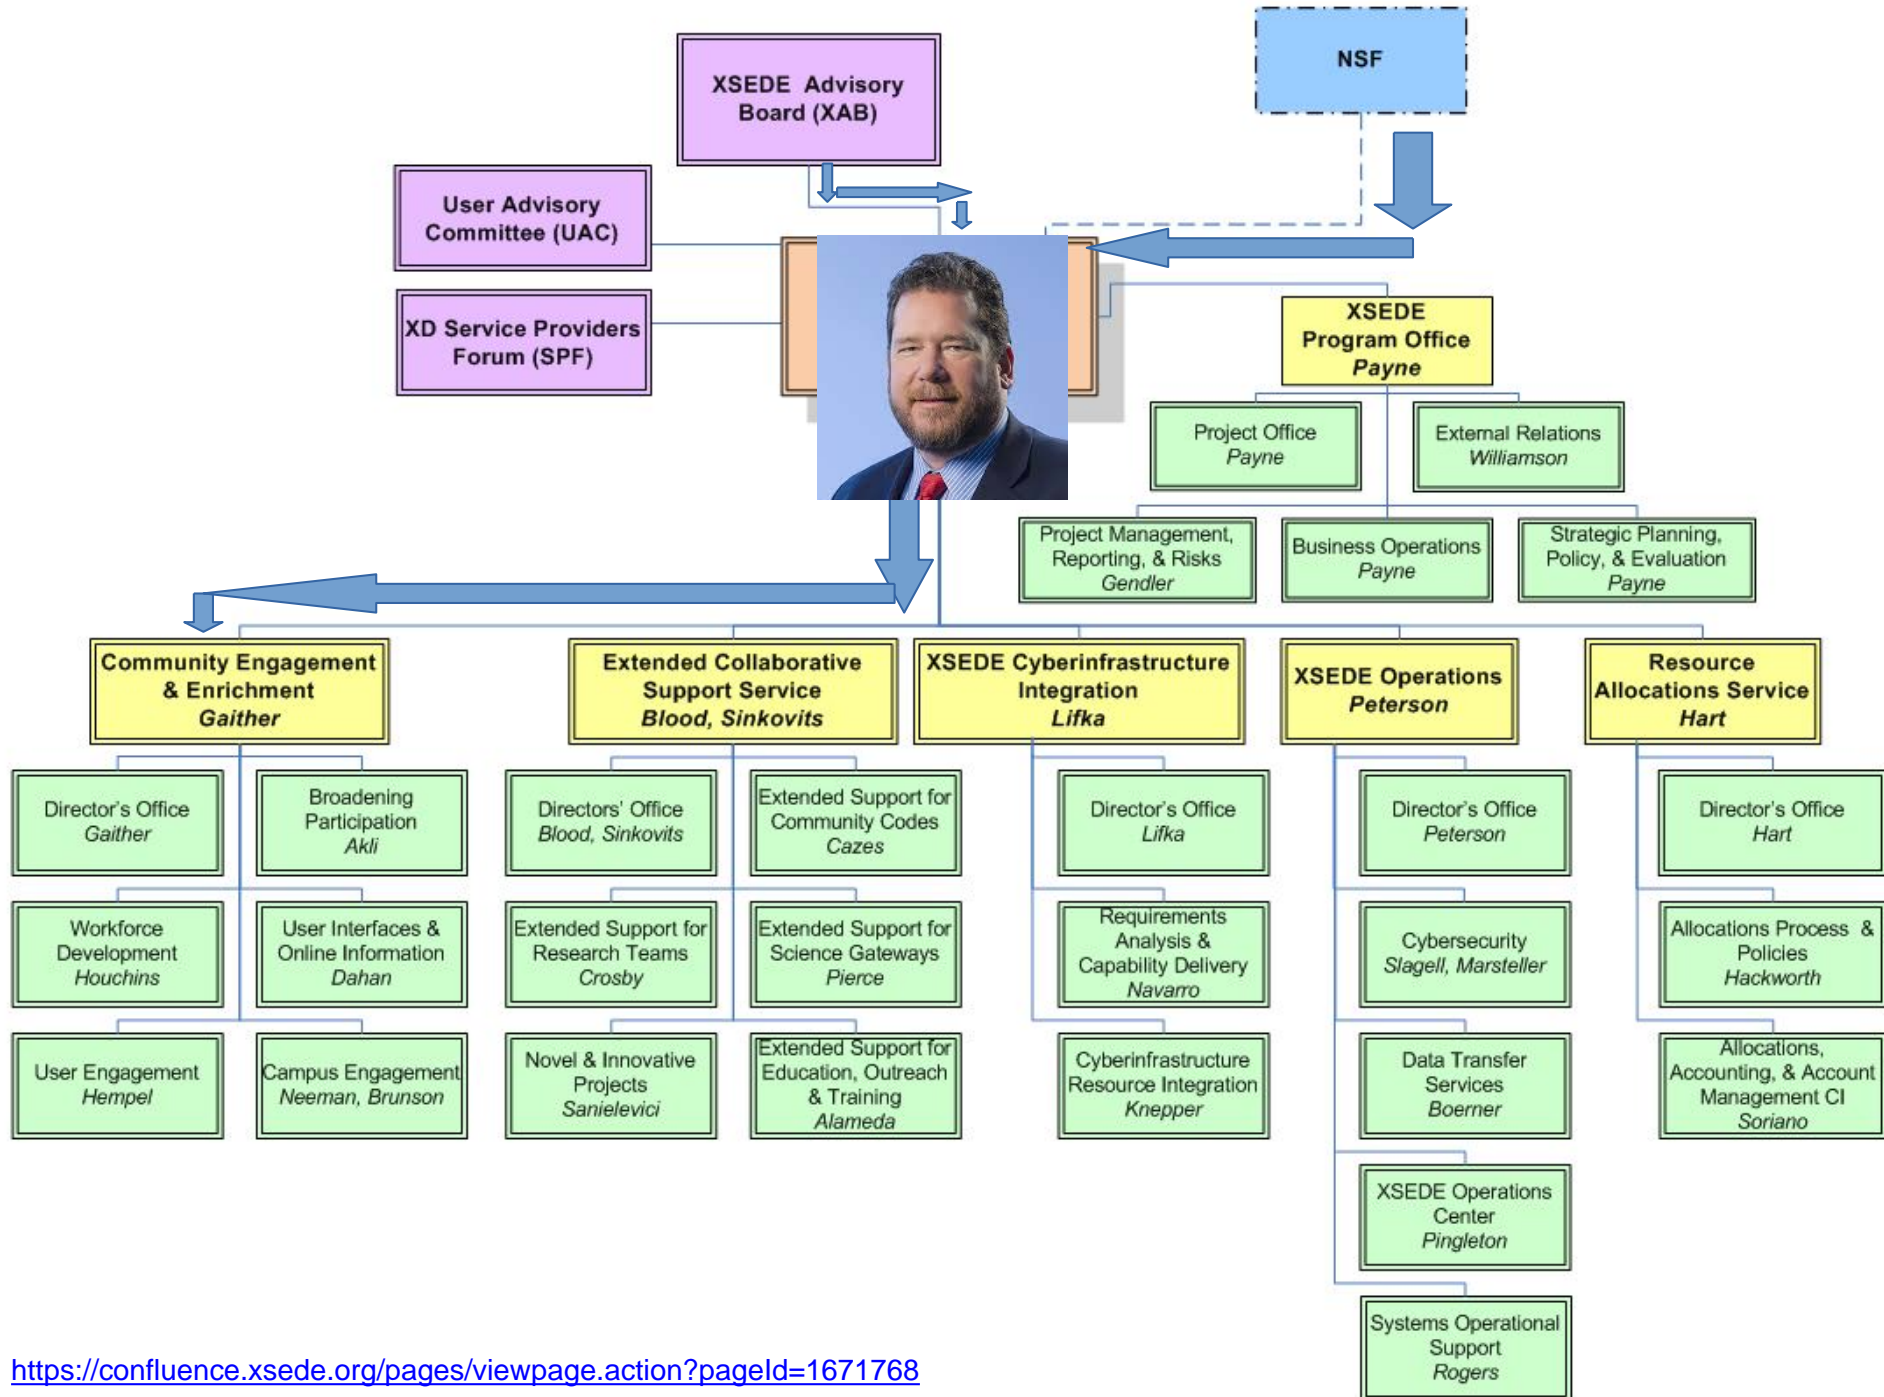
XSEDE Advisory Board (XAB)

NSF

User Advisory Committee (UAC)

XD Service Providers Forum (SPF)

XSEDE Program Office
Payne

Project Office
Payne

External Relations
Williamson

Project Management, Reporting, & Risks
Gendler

Business Operations
Payne

Strategic Planning, Policy, & Evaluation
Payne

Community Engagement & Enrichment
Gaither

Extended Collaborative Support Service
Blood, Sinkovits

XSEDE Cyberinfrastructure Integration
Lifka

XSEDE Operations
Peterson

Resource Allocations Service
Hart

Director's Office
Gaither

Broadening Participation
Akli

Workforce Development
Houchins

User Interfaces & Online Information
Dahan

User Engagement
Hempel

Campus Engagement
Neeman, Brunson

Directors' Office
Blood, Sinkovits

Extended Support for Community Codes
Cazes

Extended Support for Research Teams
Crosby

Extended Support for Science Gateways
Pierce

Novel & Innovative Projects
Sanielevici

Extended Support for Education, Outreach & Training
Alameda

Director's Office
Lifka

Requirements Analysis & Capability Delivery
Navarro

Cyberinfrastructure Resource Integration
Knepper

Director's Office
Peterson

Cybersecurity
Slagell, Marsteller

Data Transfer Services
Boerner

XSEDE Operations Center
Pingleton

Systems Operational Support
Rogers

Director's Office
Hart

Allocations Process & Policies
Hackworth

Allocations, Accounting, & Account Management CI
Soriano

https://confluence.xsede.org/pages/viewpage.action?pageId=1671768